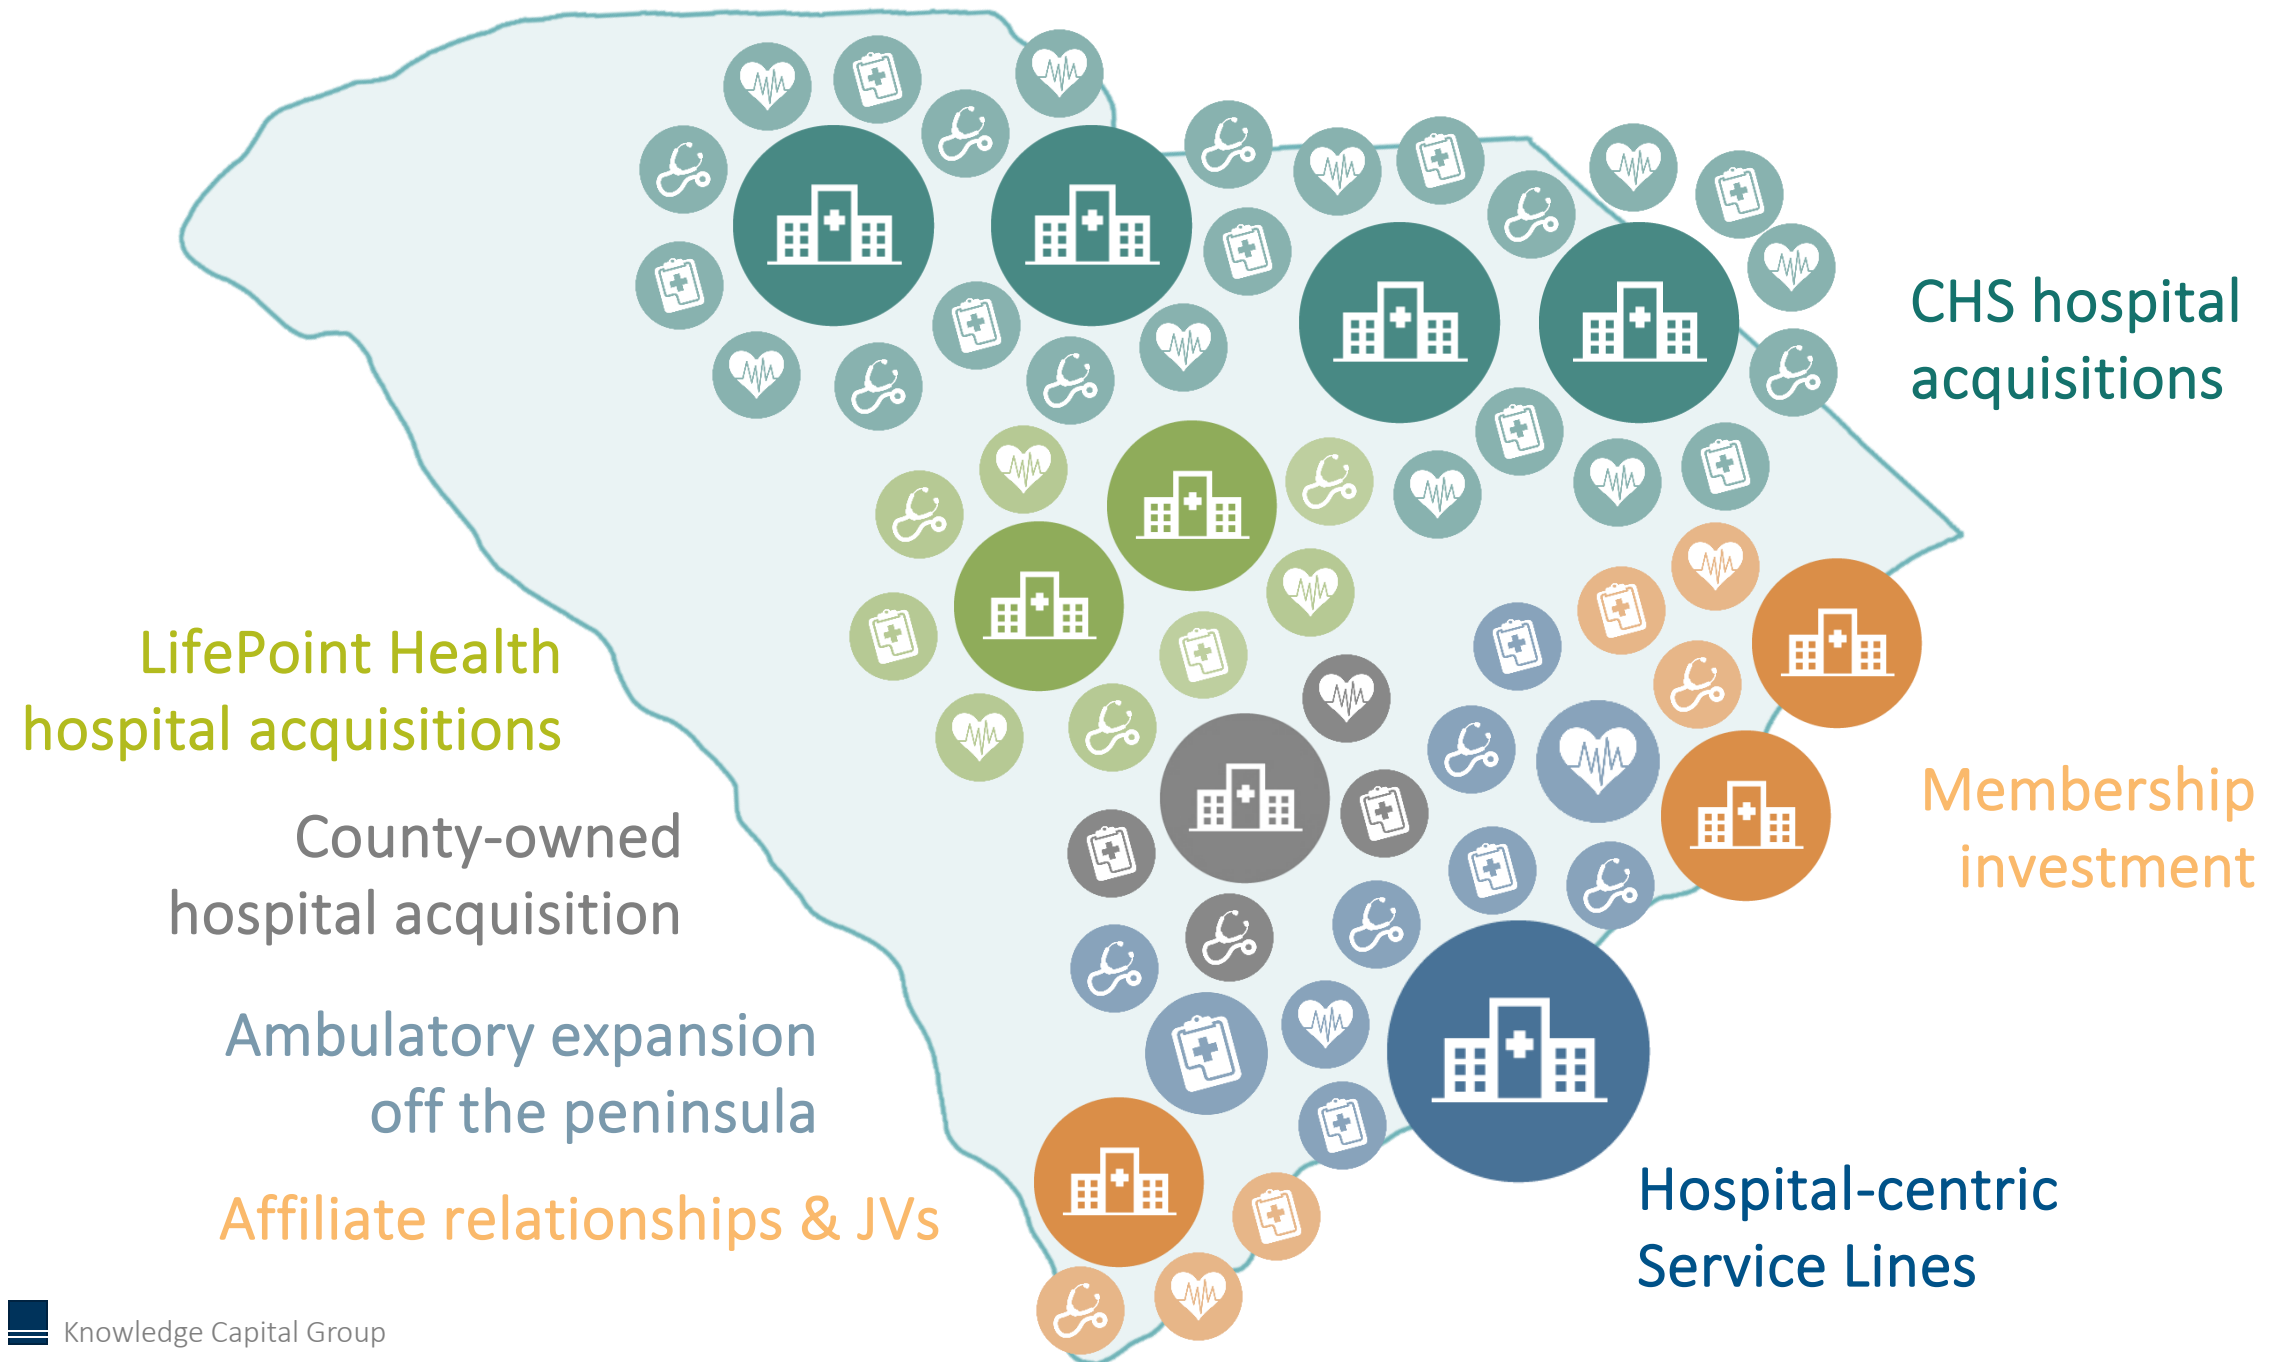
CHS hospital acquisitions

LifePoint Health hospital acquisitions

County-owned hospital acquisition

Ambulatory expansion off the peninsula

Affiliate relationships & JVs

Membership investment

Hospital-centric Service Lines

Knowledge Capital Group